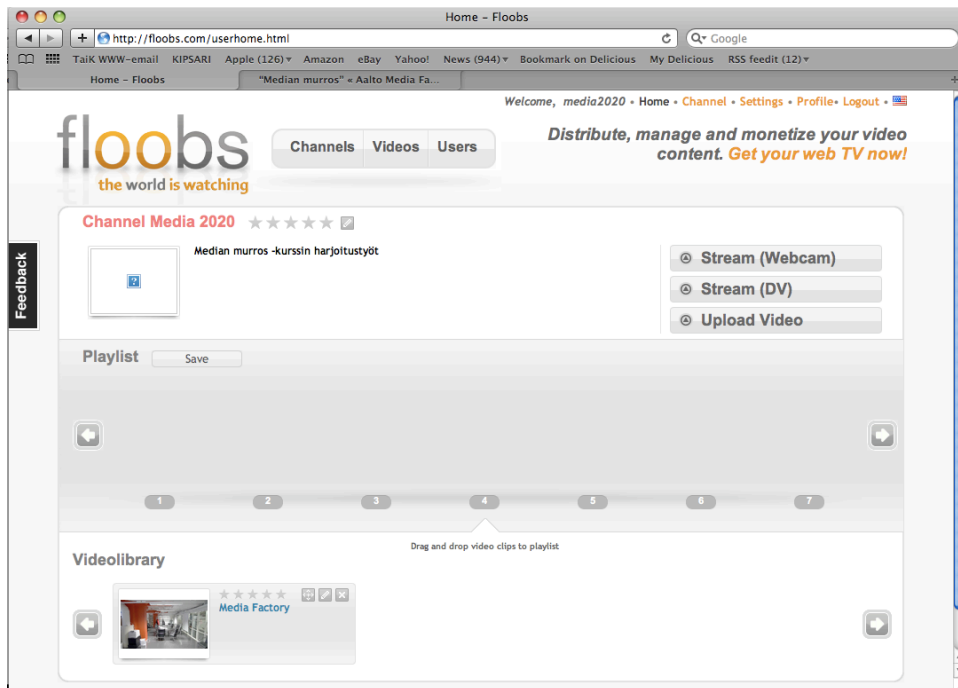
Home – Floobs

http://floobs.com/userhome.html

Google

TaiK WWW-email KIPSARI Apple (126) Amazon eBay Yahoo! News (944) Bookmark on Delicious My Delicious RSS feedit (12)

Home – Floobs

"Median murros" « Aalto Media Fa...

Welcome, media2020 • Home • Channel • Settings • Profile• Logout •

floobs
the world is watching

Channels Videos Users

Distribute, manage and monetize your video content. Get your web TV now!

Feedback

Channel Media 2020

Median murros -kurssin harjoitustyöt

Stream (Webcam)

Stream (DV)

Upload Video

Playlist Save

1 2 3 4 5 6 7

Drag and drop video clips to playlist

Videolibrary

Media Factory